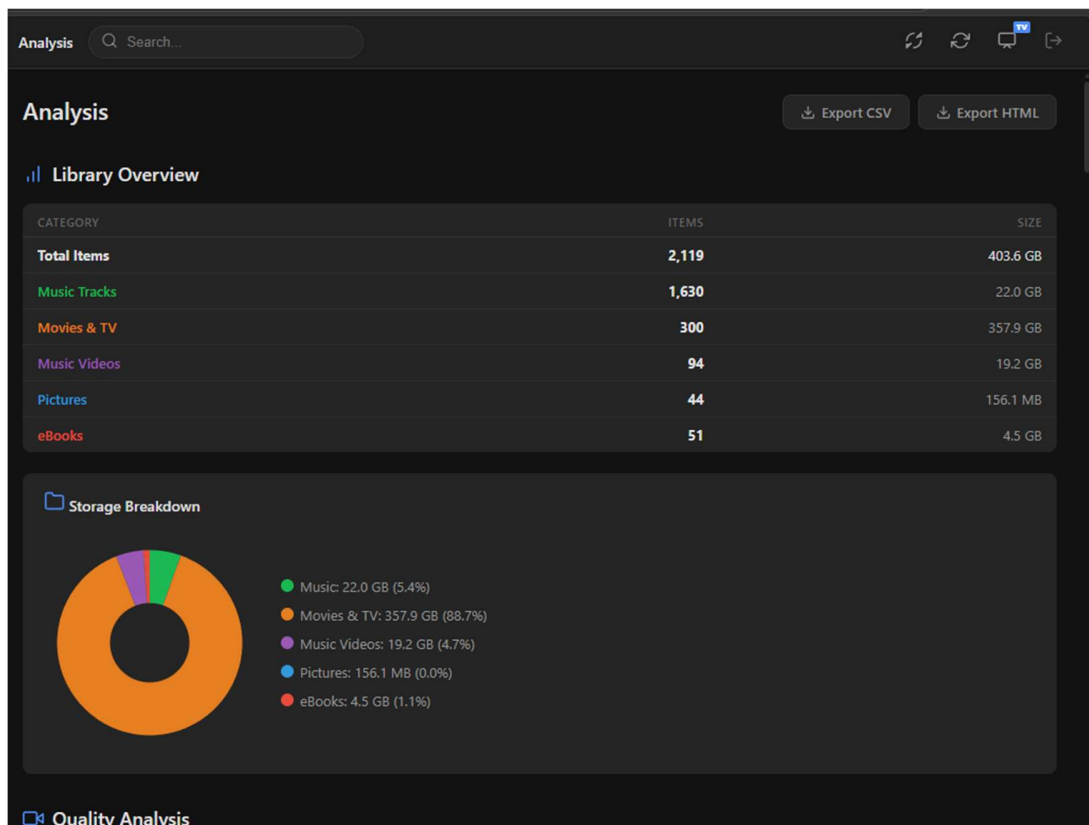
Analysis Search...

TV

Analysis

Export CSV Export HTML

Library Overview

| CATEGORY | ITEMS | SIZE |
|---|---|---|
| Total Items | 2,119 | 403.6 GB |
| Music Tracks | 1,630 | 22.0 GB |
| Movies & TV | 300 | 357.9 GB |
| Music Videos | 94 | 19.2 GB |
| Pictures | 44 | 156.1 MB |
| eBooks | 51 | 4.5 GB |

Storage Breakdown

Music: 22.0 GB (5.4%)
Movies & TV: 357.9 GB (88.7%)
Music Videos: 19.2 GB (4.7%)
Pictures: 156.1 MB (0.0%)
eBooks: 4.5 GB (1.1%)

Quality Analysis